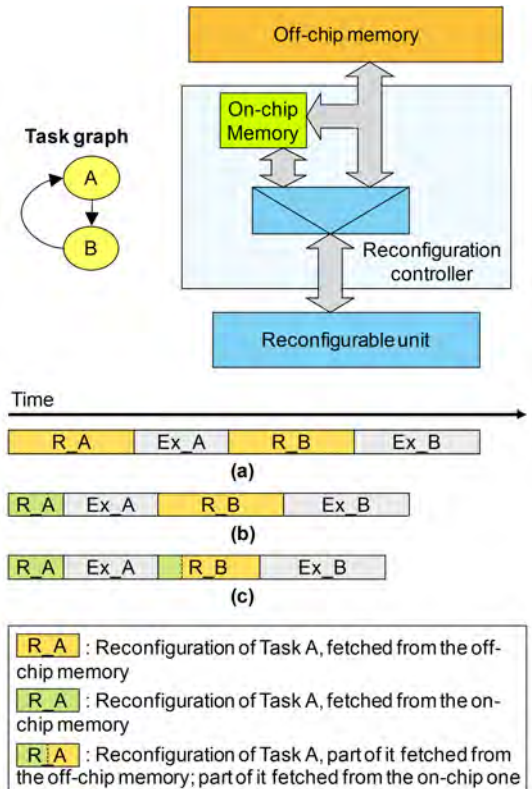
Off-chip memory

On-chip Memory

Task graph

A

B

Reconfiguration controller

Reconfigurable unit

Time

R_A | Ex_A | R_B | Ex_B

(a)

R_A | Ex_A | R_B | Ex_B

(b)

R_A | Ex_A | R_B | Ex_B

(c)

R_A : Reconfiguration of Task A, fetched from the off-chip memory

R_A : Reconfiguration of Task A, fetched from the on-chip memory

R_A : Reconfiguration of Task A, part of it fetched from the off-chip memory; part of it fetched from the on-chip one